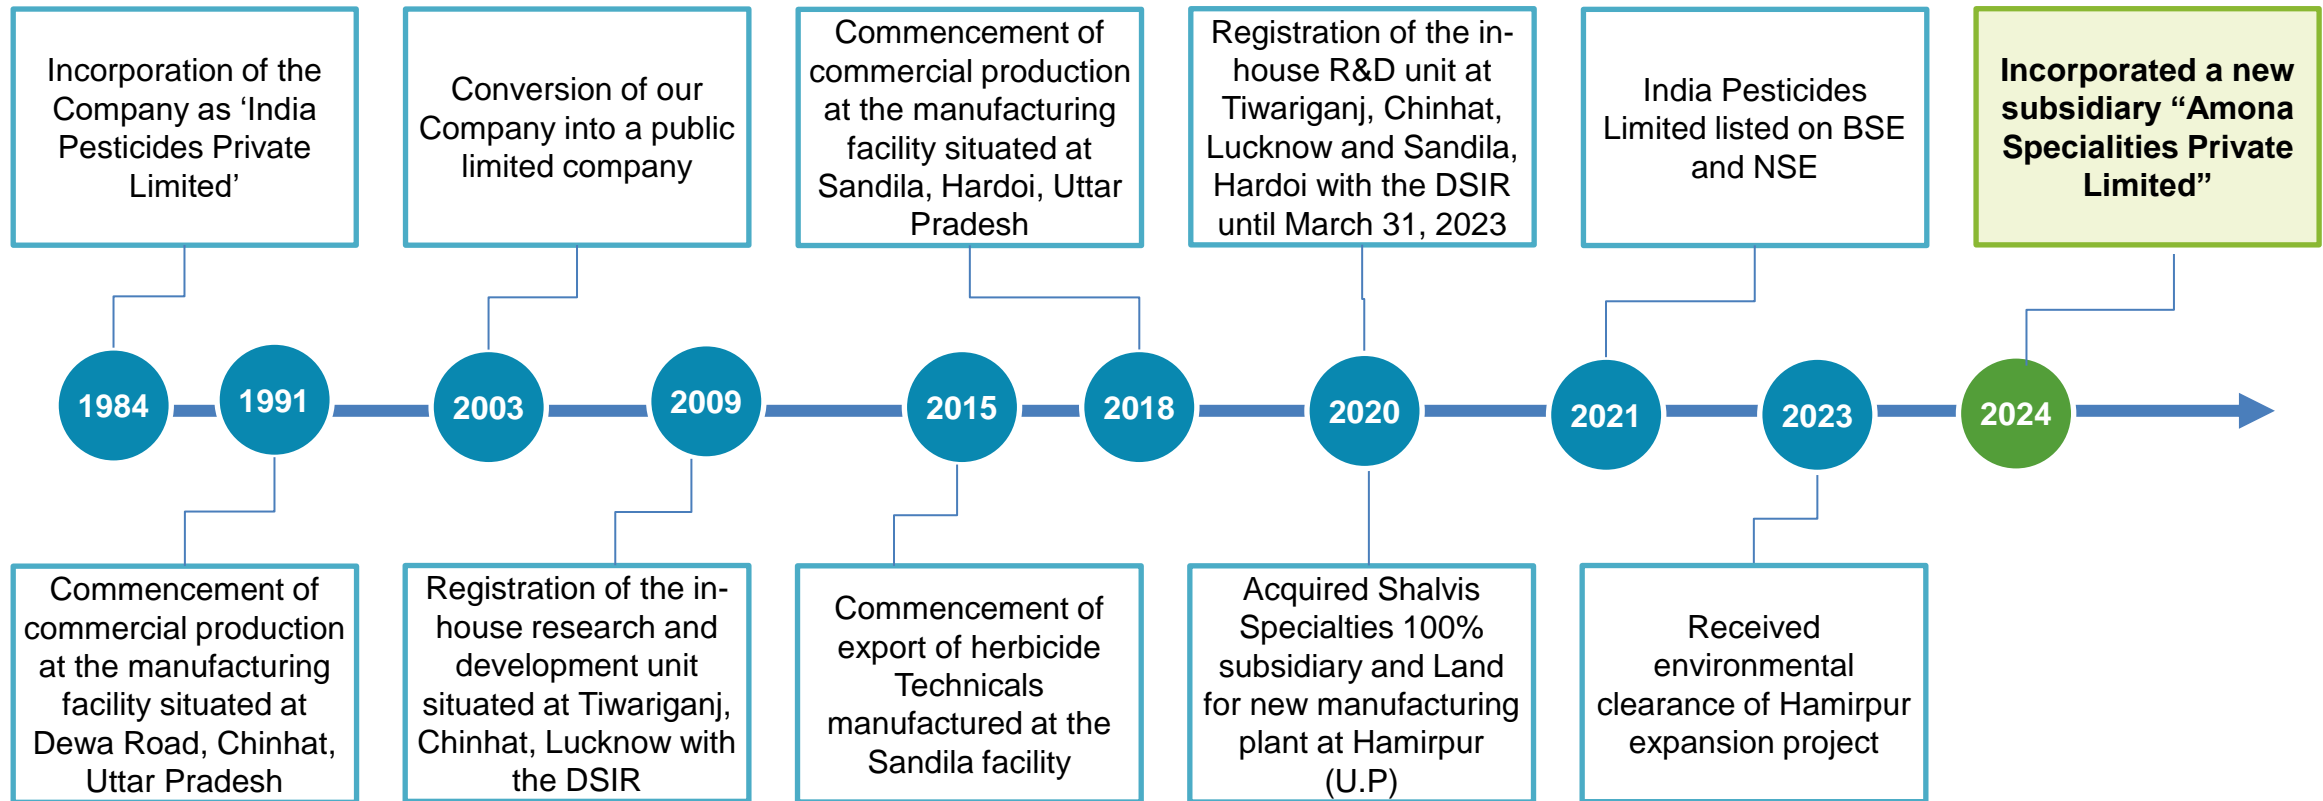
Incorporation of the Company as ‘India Pesticides Private Limited’

Conversion of our Company into a public limited company

Commencement of commercial production at the manufacturing facility situated at Sandila, Hardoi, Uttar Pradesh

Registration of the in-house R&D unit at Tiwariganj, Chinhat, Lucknow and Sandila, Hardoi with the DSIR until March 31, 2023

India Pesticides Limited listed on BSE and NSE

Incorporated a new subsidiary “Amona Specialities Private Limited”

1984

1991

2003

2009

2015

2018

2020

2021

2023

2024

Commencement of commercial production at the manufacturing facility situated at Dewa Road, Chinhat, Uttar Pradesh

Registration of the in-house research and development unit situated at Tiwariganj, Chinhat, Lucknow with the DSIR

Commencement of export of herbicide Technicals manufactured at the Sandila facility

Acquired Shalvis Specialties 100% subsidiary and Land for new manufacturing plant at Hamirpur (U.P)

Received environmental clearance of Hamirpur expansion project